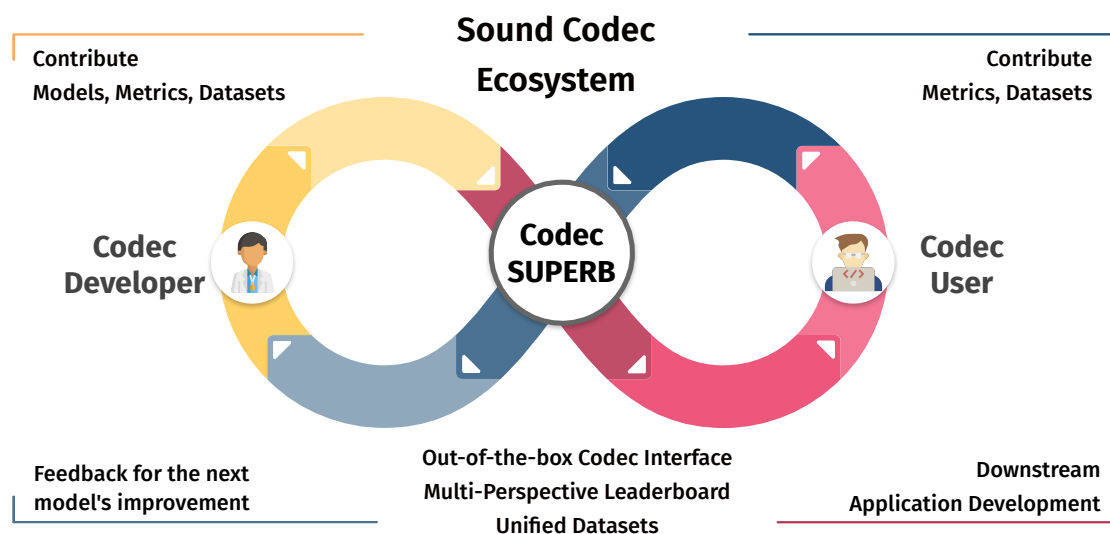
Sound Codec Ecosystem

Contribute
Models, Metrics, Datasets

Contribute
Metrics, Datasets

Codec Developer

Codec SUPERB

Codec User

Feedback for the next model's improvement

Out-of-the-box Codec Interface
Multi-Perspective Leaderboard
Unified Datasets

Downstream
Application Development